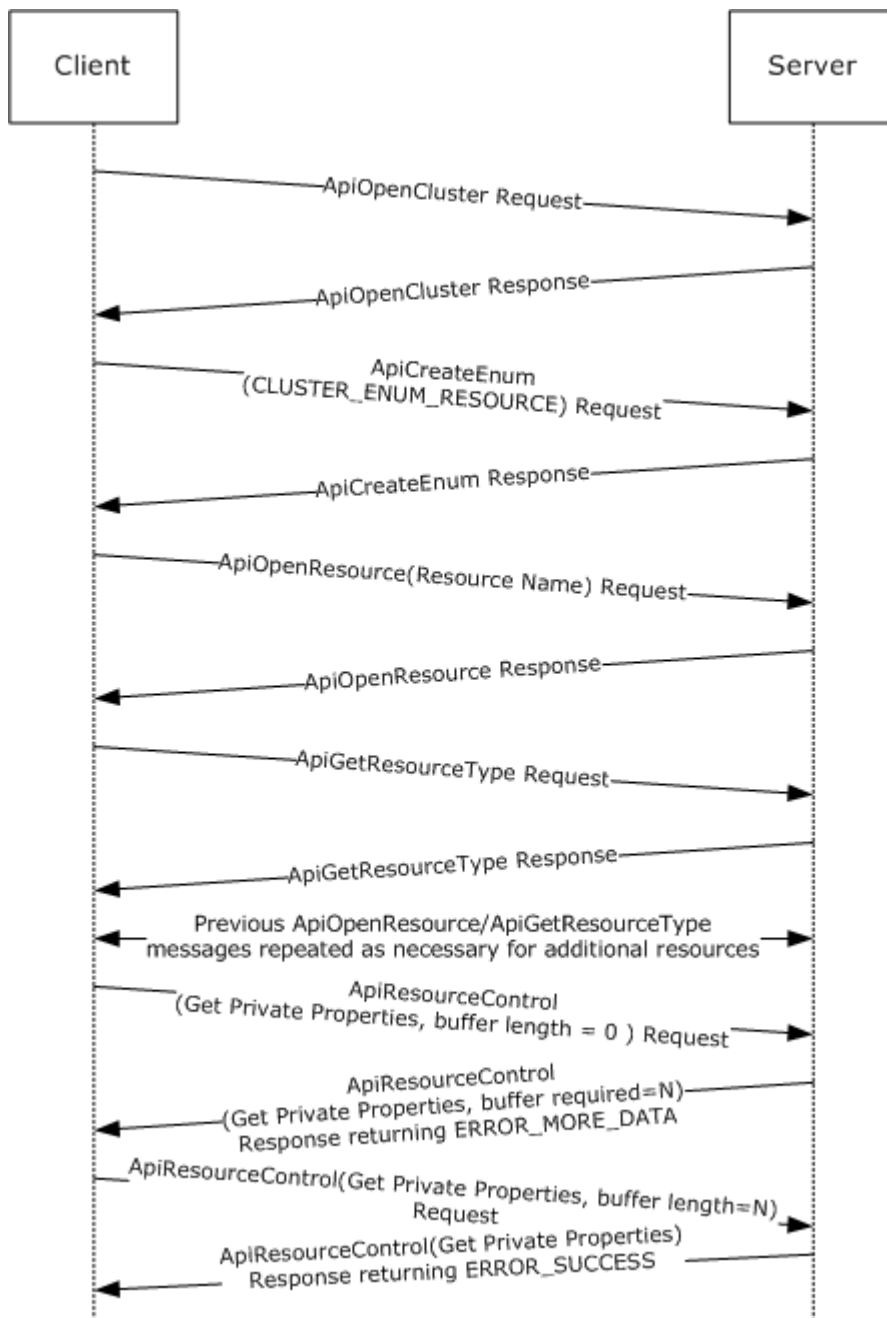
Client

Server

ApiOpenCluster Request

ApiOpenCluster Response

ApiCreateEnum (CLUSTER_ENUM_RESOURCE) Request

ApiCreateEnum Response

ApiOpenResource(Resource Name) Request

ApiOpenResource Response

ApiGetResourceType Request

ApiGetResourceType Response

Previous ApiOpenResource/ApiGetResourceType messages repeated as necessary for additional resources

ApiResourceControl (Get Private Properties, buffer length = 0 ) Request

ApiResourceControl (Get Private Properties, buffer required=N) Response returning ERROR_MORE_DATA

ApiResourceControl(Get Private Properties, buffer length=N) Request

ApiResourceControl(Get Private Properties) Response returning ERROR_SUCCESS